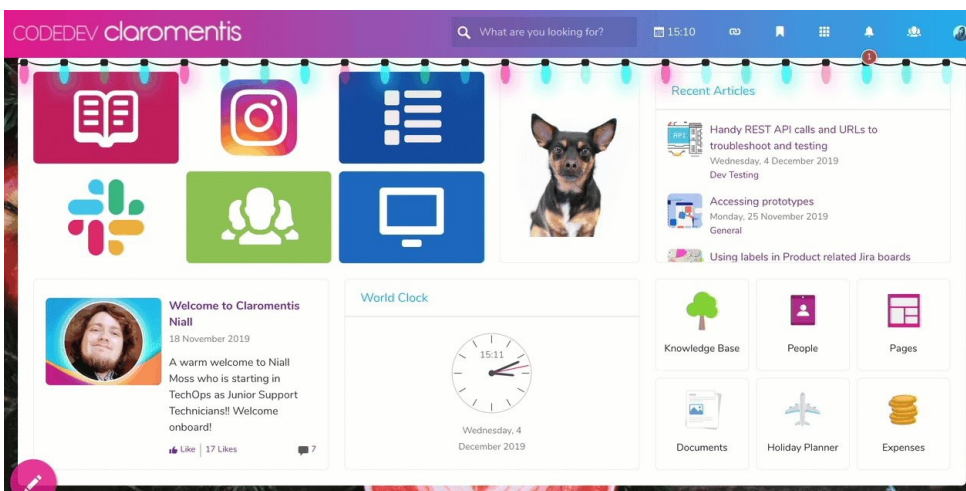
CODEDEV claromentis

What are you looking for?

15:10

1

Recent Articles

Handy REST API calls and URLs to troubleshoot and testing
Wednesday, 4 December 2019
Dev Testing

Accessing prototypes
Monday, 25 November 2019
General

Using labels in Product related Jira boards

Welcome to Claromentis Niall
18 November 2019
A warm welcome to Niall Moss who is starting in TechOps as Junior Support Technicians!! Welcome onboard!
Like | 17 Likes 7

World Clock
15:11
Wednesday, 4 December 2019

Knowledge Base
People
Pages
Documents
Holiday Planner
Expenses